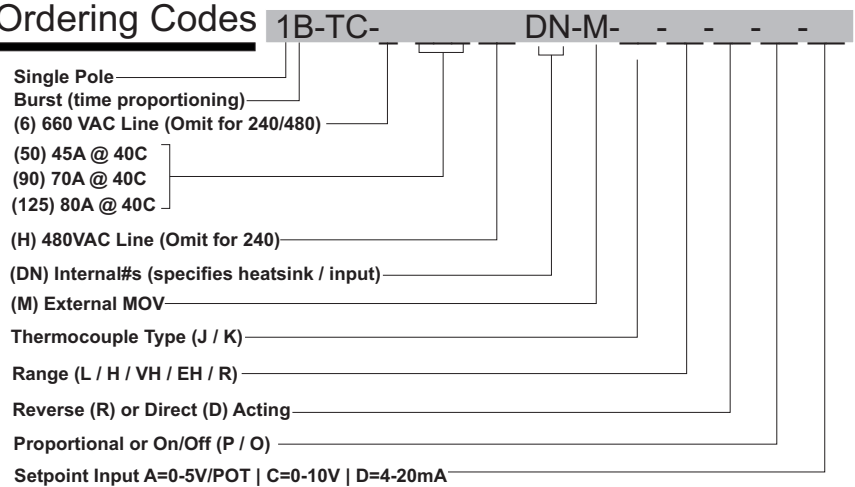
Ordering Codes 1B-TC-_ ___ _ DN-M-__ _ - _ - _ - _

Single Pole
Burst (time proportioning)
(6) 660 VAC Line (Omit for 240/480)
(50) 45A @ 40C
(90) 70A @ 40C
(125) 80A @ 40C
(H) 480VAC Line (Omit for 240)
(DN) Internal#s (specifies heatsink / input)
(M) External MOV
Thermocouple Type (J / K)
Range (L / H / VH / EH / R)
Reverse (R) or Direct (D) Acting
Proportional or On/Off (P / O)
Setpoint Input A=0-5V/POT | C=0-10V | D=4-20mA